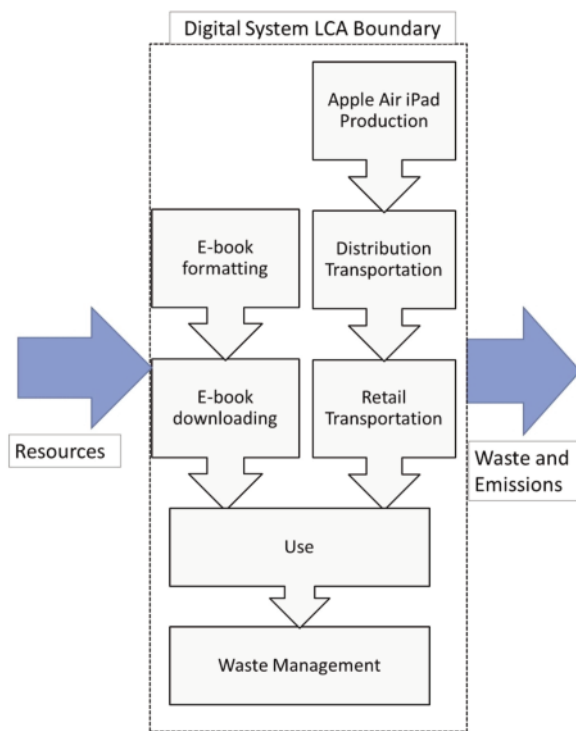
Digital System LCA Boundary

Apple Air iPad Production

E-book formatting

Distribution Transportation

E-book downloading

Retail Transportation

Resources

Waste and Emissions

Use

Waste Management